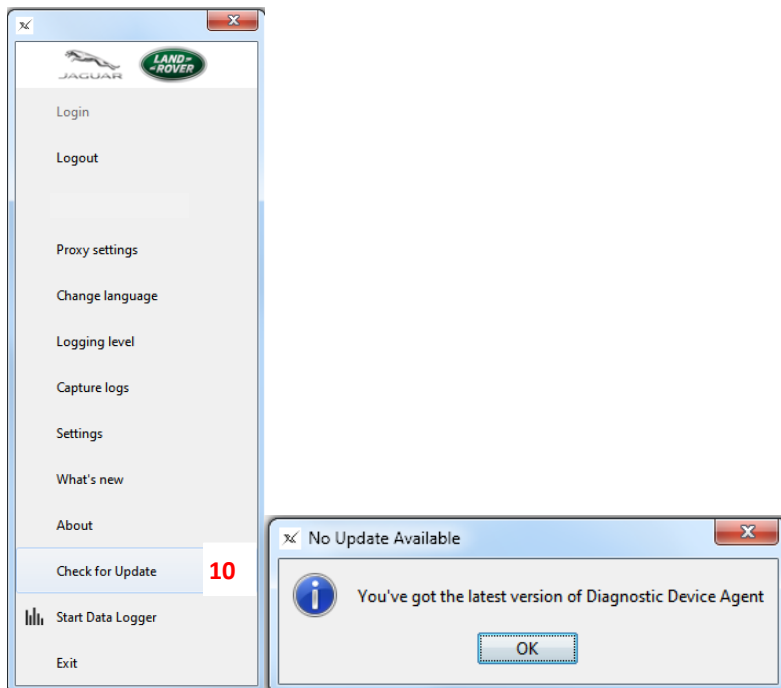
JAGUAR
LAND ROVER

Login

Logout

Proxy settings

Change language

Logging level

Capture logs

Settings

What's new

About

Check for Update

10

Start Data Logger

Exit

No Update Available

You've got the latest version of Diagnostic Device Agent

OK